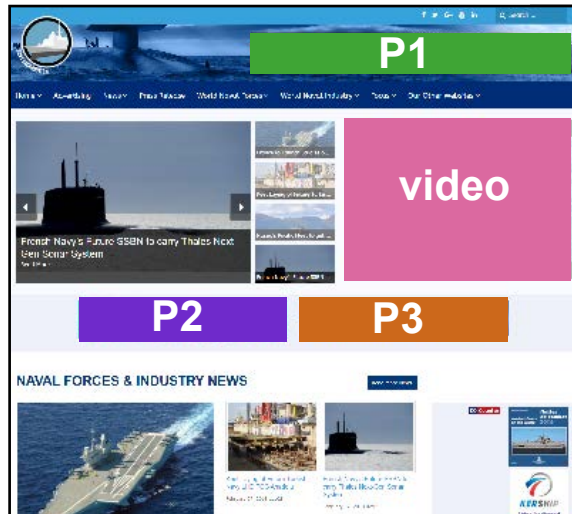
P1

Home Advertising News Press Release World Naval Forces Naval Industry Focus Our Other websites

video

French Navy's Future SSBN to carry Thales Next Gen Sonar System

P2

P3

NAVAL FORCES & INDUSTRY NEWS

KERSHIP